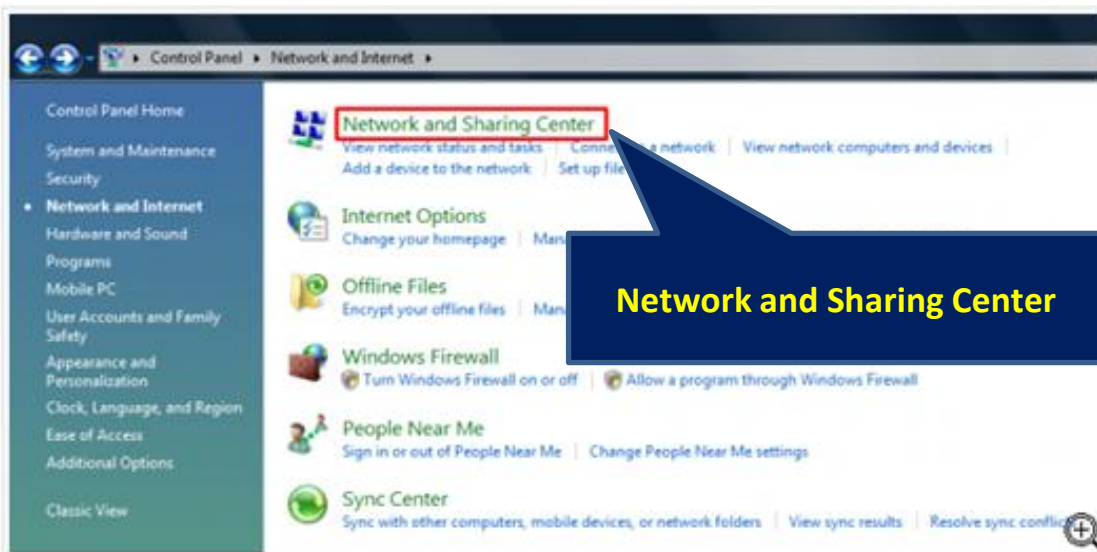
Control Panel ▸ Network and Internet ▸

Control Panel Home

System and Maintenance
Security
• Network and Internet
Hardware and Sound
Programs
Mobile PC
User Accounts and Family Safety
Appearance and Personalization
Clock, Language, and Region
Ease of Access
Additional Options

Classic View

Network and Sharing Center
View network status and tasks | Conne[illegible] a network | View network computers and devices |
Add a device to the network | Set up file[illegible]

Internet Options
Change your homepage | Man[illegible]

Offline Files
Encrypt your offline files | Man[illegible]

Windows Firewall
Turn Windows Firewall on or off | Allow a program through Windows Firewall

People Near Me
Sign in or out of People Near Me | Change People Near Me settings

Sync Center
Sync with other computers, mobile devices, or network folders | View sync results | Resolve sync conflic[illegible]

Network and Sharing Center